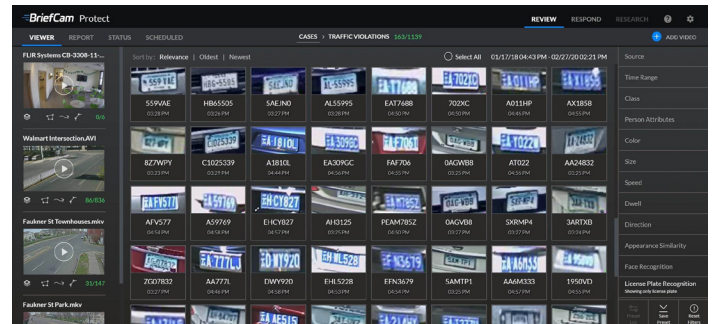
BriefCam Protect

REVIEW RESPOND RESEARCH

VIEWER REPORT STATUS SCHEDULED

CASES > TRAFFIC VIOLATIONS 563/1139

ADD VIDEO

FLIR Systems CB-3308-11-...

0/6

Walmart Intersection.AVI

86/836

Faukner St Townhouses.mkv

31/147

Faukner St Park.mkv

Sort by: Relevance | Oldest | Newest

Select All 01/17/18 04:43 PM - 02/27/20 02:21 PM

| | | | | | | | |
|---|---|---|---|---|---|---|---|
| 559VAE 03:28 PM | HB6505 03:26 PM | 5AEJN0 03:27 PM | AL55995 03:28 PM | EAT7688 04:50 PM | 702XC 04:50 PM | A011HP 04:45 PM | AX1858 04:55 PM |
| 8Z7WPY 03:23 PM | C1025339 03:29 PM | A1810L 04:44 PM | EA309GC 04:56 PM | FAF706 04:35 PM | 0AGWB8 03:23 PM | AT022 04:56 PM | AA24832 03:23 PM |
| AFV577 04:54 PM | A59769 04:58 PM | EHCY827 04:57 PM | AH3125 03:25 PM | PEAM785Z 04:50 PM | 0AGVB8 03:27 PM | SXRMP4 03:27 PM | 3ARTXB 03:24 PM |
| ZG07832 03:27 PM | AA777L 04:46 PM | DWY920 04:58 PM | EHL5228 04:53 PM | EFN3679 04:54 PM | 5AMTP1 03:25 PM | AA6M333 04:57 PM | 1950VD 04:55 PM |

Source
Time Range
Class
Person Attributes
Color
Size
Speed
Dwell
Direction
Appearance Similarity
Face Recognition
License Plate Recognition
Showing only license plate

Save Preset
Reset Filters